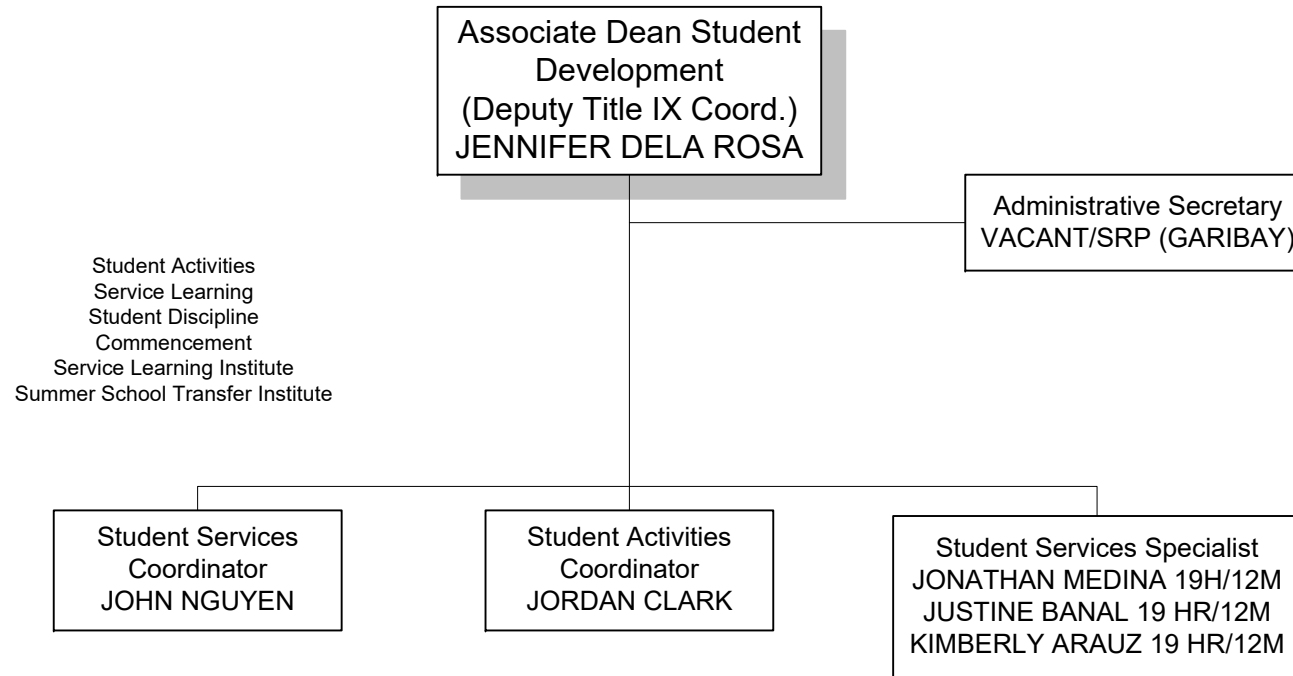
Associate Dean Student Development
(Deputy Title IX Coord.)
JENNIFER DELA ROSA

Administrative Secretary
VACANT/SRP (GARIBAY)

Student Activities
Service Learning
Student Discipline
Commencement
Service Learning Institute
Summer School Transfer Institute

Student Services Coordinator
JOHN NGUYEN

Student Activities Coordinator
JORDAN CLARK

Student Services Specialist
JONATHAN MEDINA 19H/12M
JUSTINE BANAL 19 HR/12M
KIMBERLY ARAUZ 19 HR/12M